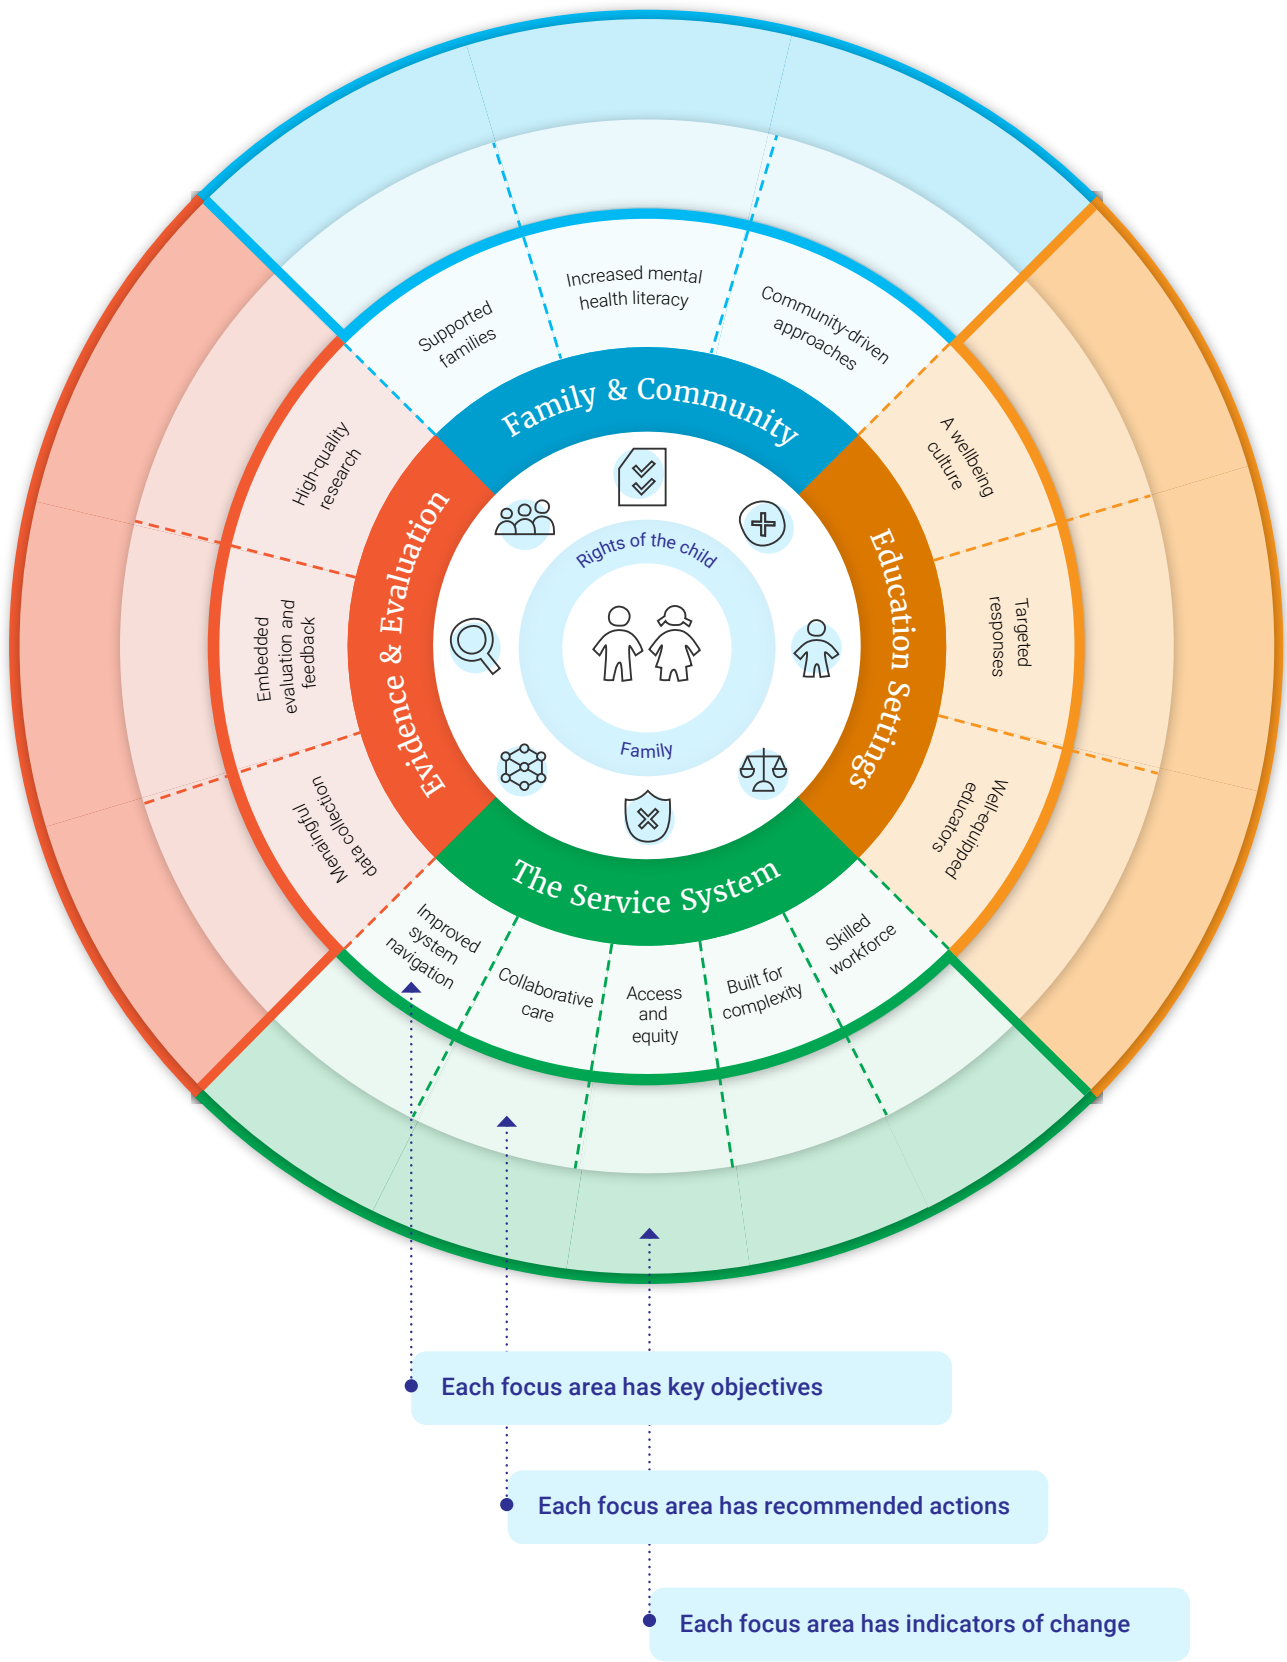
Supported families

Increased mental health literacy

Community-driven approaches

Family & Community

A wellbeing culture

Targeted responses

Well-equipped educators

Education Settings

High-quality research

Embedded evaluation and feedback

Meaningful data collection

Evidence & Evaluation

Rights of the child

Family

The Service System

Improved system navigation

Collaborative care

Access and equity

Built for complexity

Skilled workforce

Each focus area has key objectives

Each focus area has recommended actions

Each focus area has indicators of change